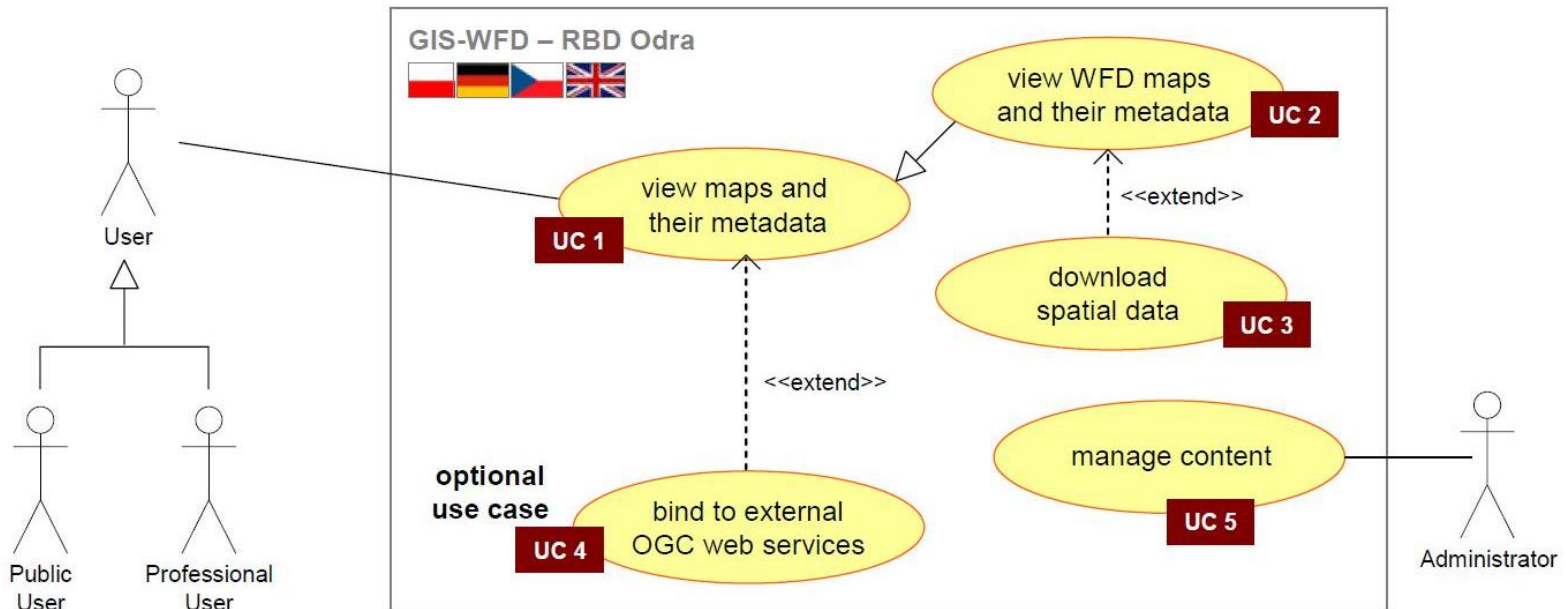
GIS-WFD – RBD Odra

view WFD maps and their metadata
UC 2

view maps and their metadata
UC 1

<<extend>>

download spatial data
UC 3

User

<<extend>>

manage content
UC 5

optional use case

bind to external OGC web services
UC 4

Public User

Professional User

Administrator